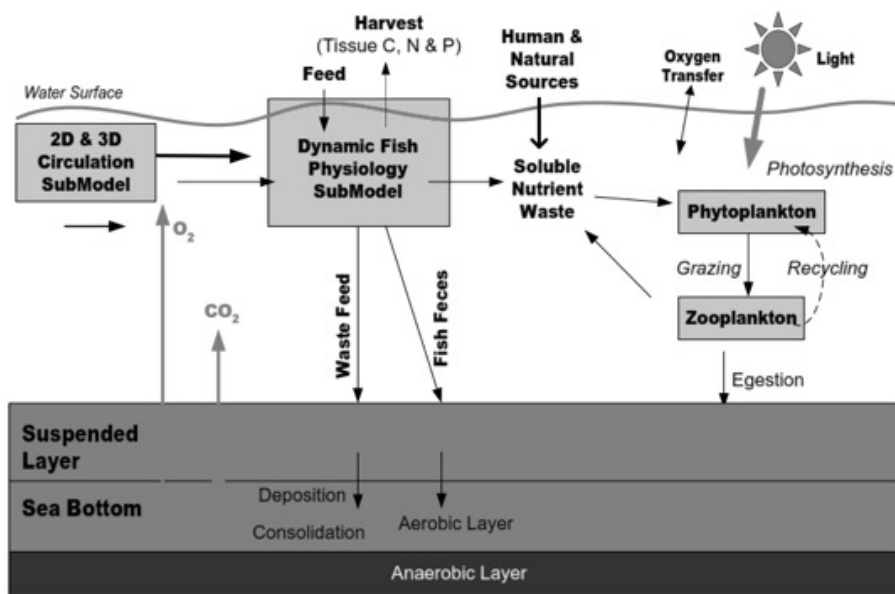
Harvest
(Tissue C, N & P)

Human &
Natural
Sources

Oxygen
Transfer

Light

Feed

Water Surface

2D & 3D
Circulation
SubModel

Dynamic Fish
Physiology
SubModel

Soluble
Nutrient
Waste

Photosynthesis

Phytoplankton

$O_2$

$CO_2$

Waste Feed

Fish Feces

Grazing

Recycling

Zooplankton

Egestion

Suspended
Layer

Sea Bottom

Deposition

Consolidation

Aerobic Layer

Anaerobic Layer